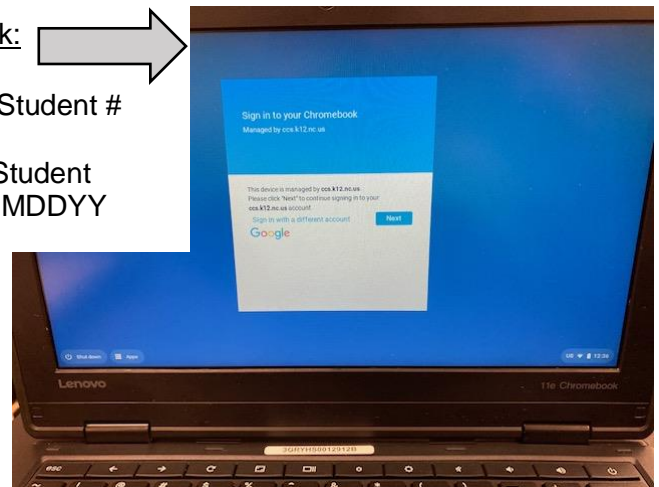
k:

Student #

Student
MDDYY

Sign in to your Chromebook
Managed by ccs.k12.nc.us

This device is managed by ccs.k12.nc.us.
Please click "Next" to continue signing in to your ccs.k12.nc.us account.

Sign in with a different account

Next

Google

Shut down

Apps

US 12:30

Lenovo

11e Chromebook

3QRYHS0012912B

esc